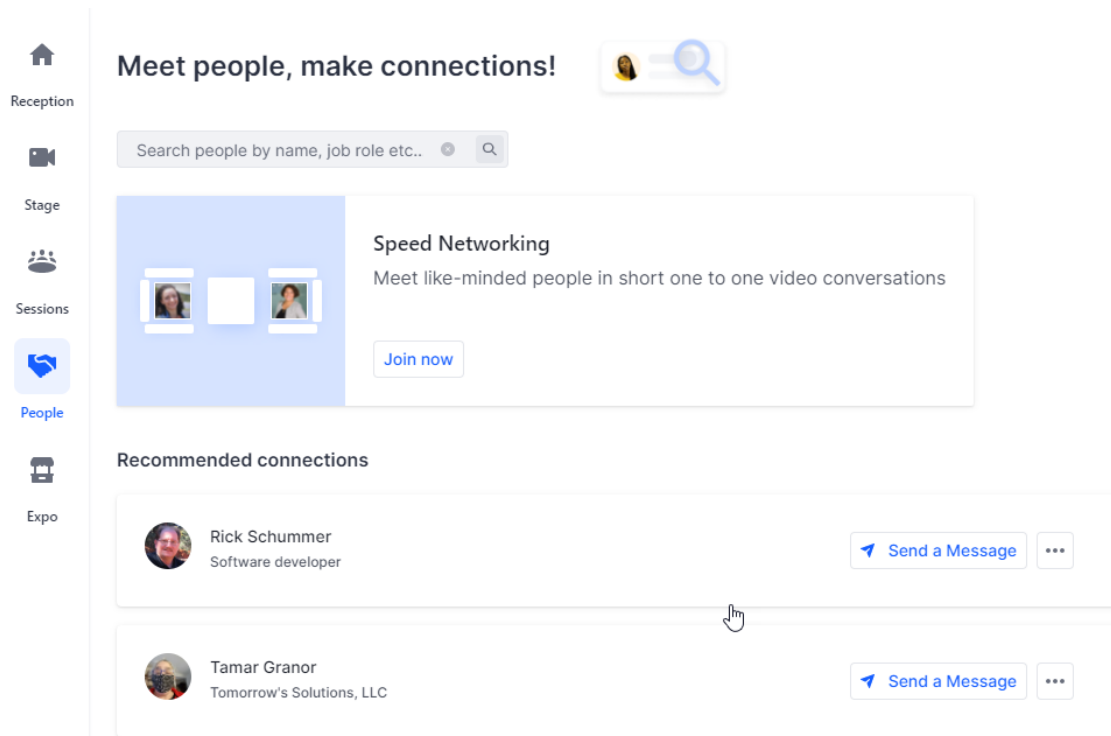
Reception

Stage

Sessions

People

Expo

Meet people, make connections!

Search people by name, job role etc..

Speed Networking

Meet like-minded people in short one to one video conversations

Join now

Recommended connections

Rick Schummer
Software developer

Send a Message

•••

Tamar Granor
Tomorrow's Solutions, LLC

Send a Message

•••